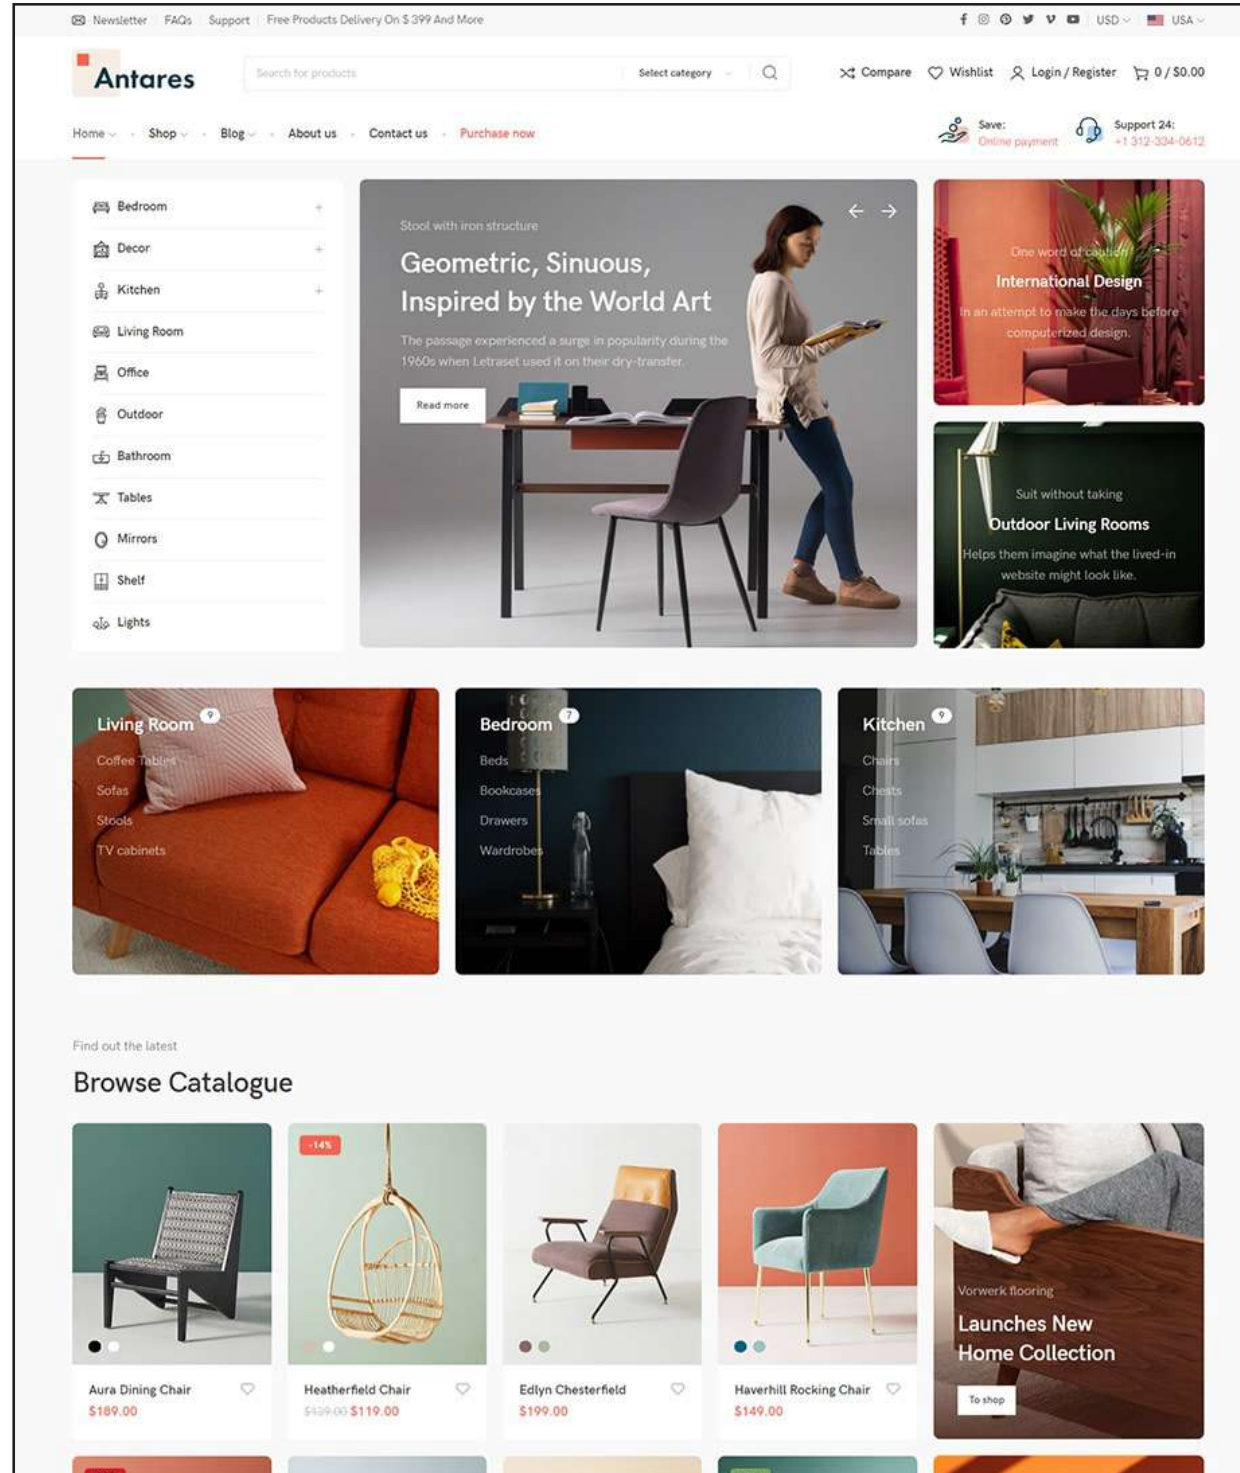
Newsletter FAQs Support Free Products Delivery On $ 399 And More

USD USA

Antares

Search for products Select category

Compare Wishlist Login / Register 0 / $0.00

Home Shop Blog About us Contact us Purchase now

Save: Online payment Support 24: +1 312-334-0612

Bedroom
Decor
Kitchen
Living Room
Office
Outdoor
Bathroom
Tables
Mirrors
Shelf
Lights

Stool with iron structure

Geometric, Sinuous, Inspired by the World Art

The passage experienced a surge in popularity during the 1960s when Letraset used it on their dry-transfer.

Read more

One word of caution

International Design

In an attempt to make the days before computerized design.

Suit without taking

Outdoor Living Rooms

Helps them imagine what the lived-in website might look like.

Living Room 9
Coffee Tables
Sofas
Stools
TV cabinets

Bedroom 7
Beds
Bookcases
Drawers
Wardrobes

Kitchen 9
Chairs
Chests
Small sofas
Tables

Find out the latest

Browse Catalogue

Aura Dining Chair
$189.00

-14%
Heatherfield Chair
$139.00 $119.00

Edlyn Chesterfield
$199.00

Haverhill Rocking Chair
$149.00

Vorwerk flooring

Launches New Home Collection

To shop